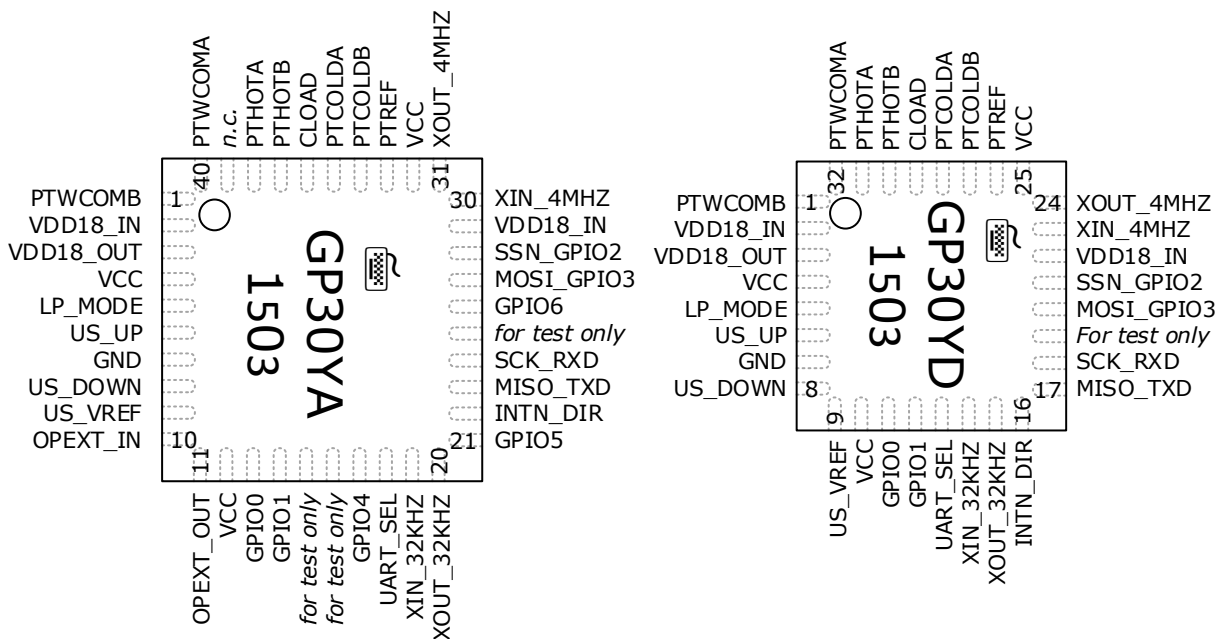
PTWCOMA
n.c.
PTHOTA
PTHOTB
CLOAD
PTCOLDA
PTCOLDB
PTREF
VCC
XOUT_4MHZ

40
31

PTWCOMB 1
VDD18_IN
VDD18_OUT
VCC
LP_MODE
US_UP
GND
US_DOWN
US_VREF
OPEXT_IN 10

30 XIN_4MHZ
VDD18_IN
SSN_GPIO2
MOSI_GPIO3
GPIO6
for test only
SCK_RXD
MISO_TXD
INTN_DIR
21 GPIO5

GP30YA
1503

11
20

OPEXT_OUT
VCC
GPIO0
GPIO1
for test only
for test only
GPIO4
UART_SEL
XIN_32KHZ
XOUT_32KHZ

PTWCOMA
PTHOTA
PTHOTB
CLOAD
PTCOLDA
PTCOLDB
PTREF
VCC

32
25

PTWCOMB 1
VDD18_IN
VDD18_OUT
VCC
LP_MODE
US_UP
GND
US_DOWN 8

24 XOUT_4MHZ
XIN_4MHZ
VDD18_IN
SSN_GPIO2
MOSI_GPIO3
For test only
SCK_RXD
17 MISO_TXD

GP30YD
1503

9
16

US_VREF
VCC
GPIO0
GPIO1
UART_SEL
XIN_32KHZ
XOUT_32KHZ
INTN_DIR